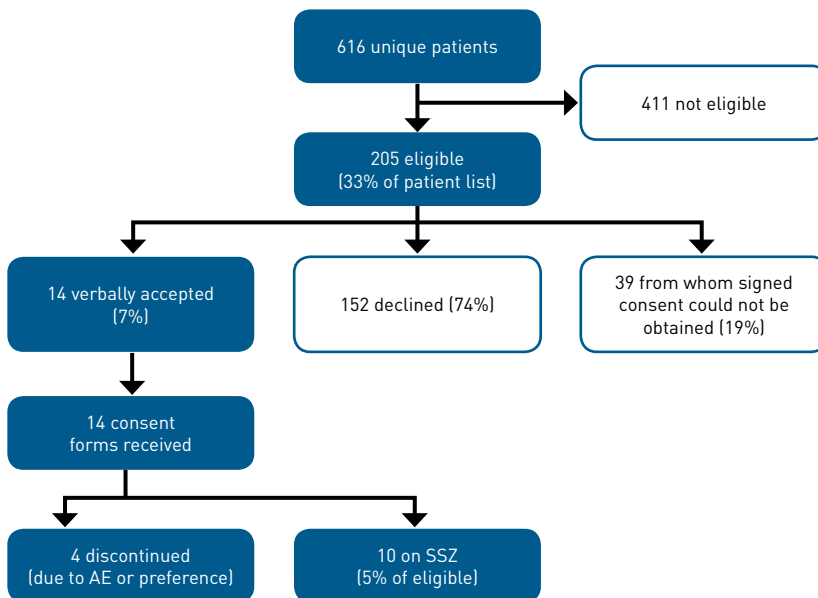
616 unique patients

411 not eligible

205 eligible
(33% of patient list)

14 verbally accepted
(7%)

152 declined (74%)

39 from whom signed consent could not be obtained (19%)

14 consent
forms received

4 discontinued
(due to AE or preference)

10 on SSZ
(5% of eligible)